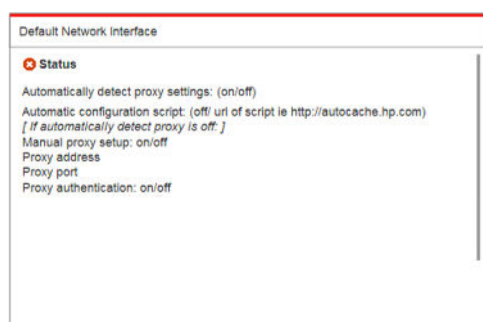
Default Network Interface

Status

Automatically detect proxy settings: (on/off)

Automatic configuration script: (off/ url of script ie http://autocache.hp.com)
[ If automatically detect proxy is off: ]
Manual proxy setup: on/off
Proxy address
Proxy port
Proxy authentication: on/off